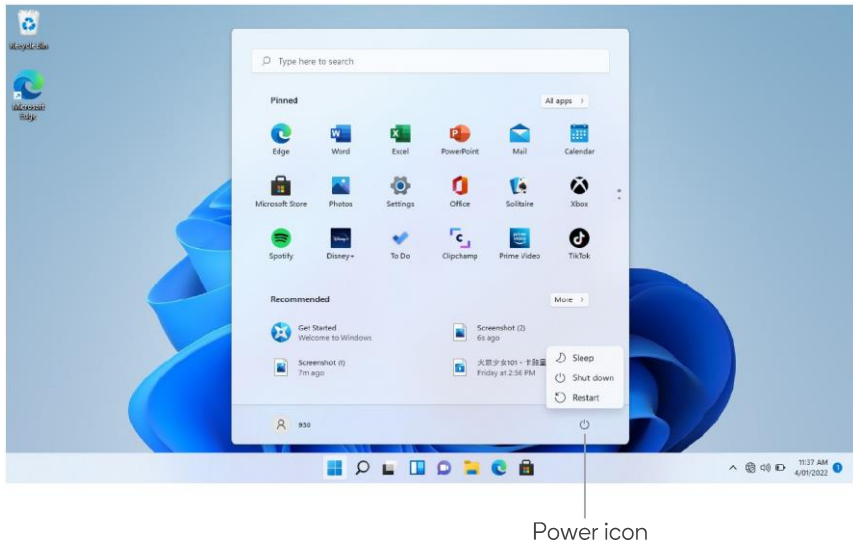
Recycle Bin

Microsoft Edge

Type here to search

Pinned

All apps >

Edge
Word
Excel
PowerPoint
Mail
Calendar
Microsoft Store
Photos
Settings
Office
Solitaire
Xbox
Spotify
Disney+
To Do
Clipchamp
Prime Video
TikTok

Recommended

More >

Get Started
Welcome to Windows

Screenshot (2)
6s ago

Screenshot (1)
7m ago

火箭少女101 - 卡路里
Friday at 2:56 PM

Sleep
Shut down
Restart

930

11:37 AM
4/01/2022

1

Power icon